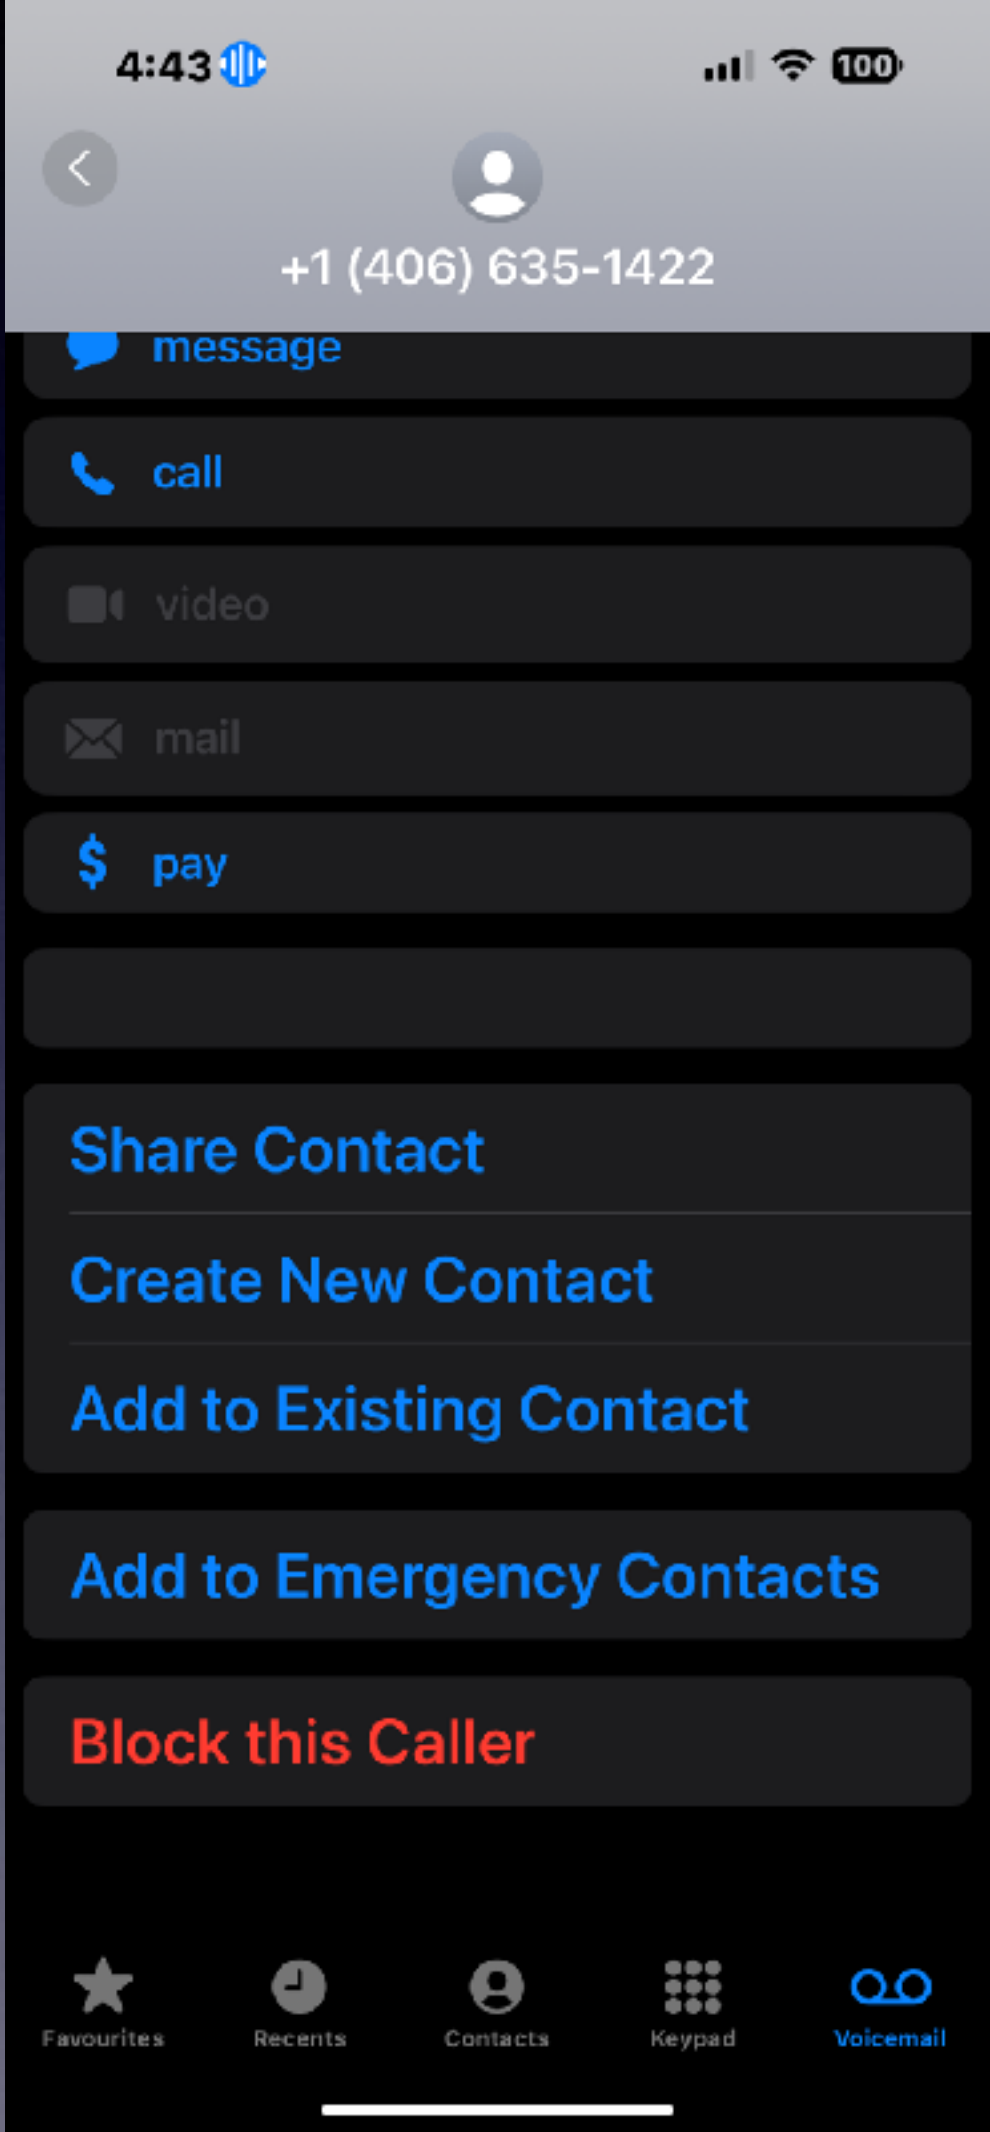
4:43

100

+1 (406) 635-1422

message

call

video

mail

$ pay

Share Contact

Create New Contact

Add to Existing Contact

Add to Emergency Contacts

Block this Caller

Favourites

Recents

Contacts

Keypad

Voicemail